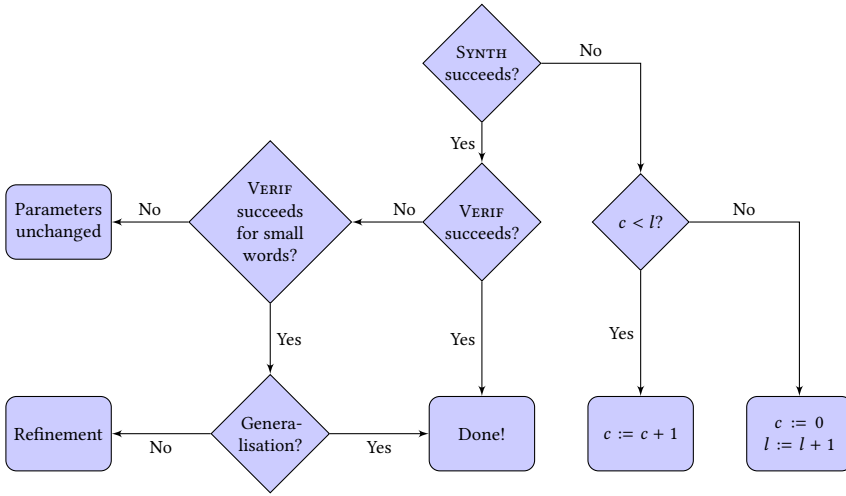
SYNTH succeeds?

No

Yes

Parameters unchanged

No

VERIF succeeds for small words?

No

VERIF succeeds?

$c < l$?

No

Yes

Yes

Yes

Refinement

No

Generalisation?

Yes

Done!

$c := c + 1$

$c := 0$
$l := l + 1$